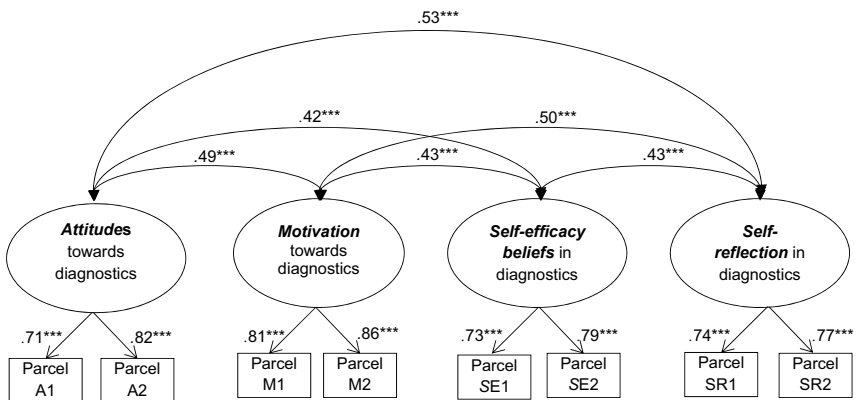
.53***

.42***

.50***

.49***

.43***

.43***

Attitudes towards diagnostics

Motivation towards diagnostics

Self-efficacy beliefs in diagnostics

Self-reflection in diagnostics

.71***

.82***

.81***

.86***

.73***

.79***

.74***

.77***

Parcel A1

Parcel A2

Parcel M1

Parcel M2

Parcel SE1

Parcel SE2

Parcel SR1

Parcel SR2